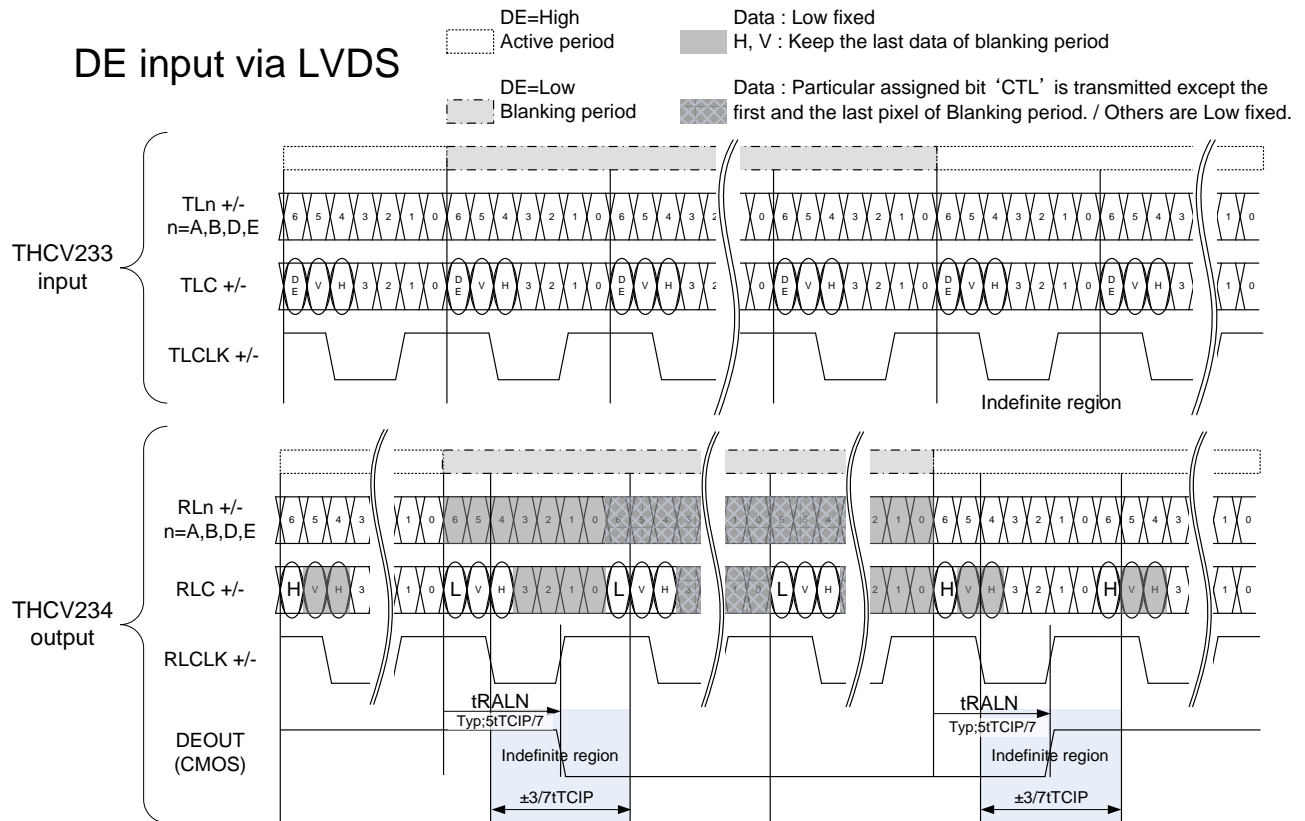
DE input via LVDS

DE=High
Active period

DE=Low
Blanking period

Data : Low fixed
H, V : Keep the last data of blanking period

Data : Particular assigned bit 'CTL' is transmitted except the first and the last pixel of Blanking period. / Others are Low fixed.

THCV233
input

TLn +/-
n=A,B,D,E

6 5 4 3 2 1 0 6 5 4 3 2 1 0 6 5 4 3 2

0 6 5 4 3 2 1 0 6 5 4 3 2 1 0 6 5 4 3

1 0

TLC +/-

DE V H 3 2 1 0 DE V H 3 2 1 0 DE V H 3 2

0 DE V H 3 2 1 0 DE V H 3 2 1 0 DE V H 3

1 0

TLCLK +/-

Indefinite region

THCV234
output

RLn +/-
n=A,B,D,E

6 5 4 3

1 0 6 5 4 3 2 1 0 6 5 4 3

1 0 6 5 4

2 1 0 6 5 4 3 2 1 0 6 5 4 3

1 0

RLC +/-

H V H 3

1 0 L V H 3 2 1 0 L V H 3

1 0 L V H

2 1 0 H V H 3 2 1 0 H V H 3

1 0

RLCLK +/-

tRALN
Typ;5tTCIP/7

tRALN
Typ;5tTCIP/7

DEOUT
(CMOS)

Indefinite region

Indefinite region

±3/7tTCIP

±3/7tTCIP